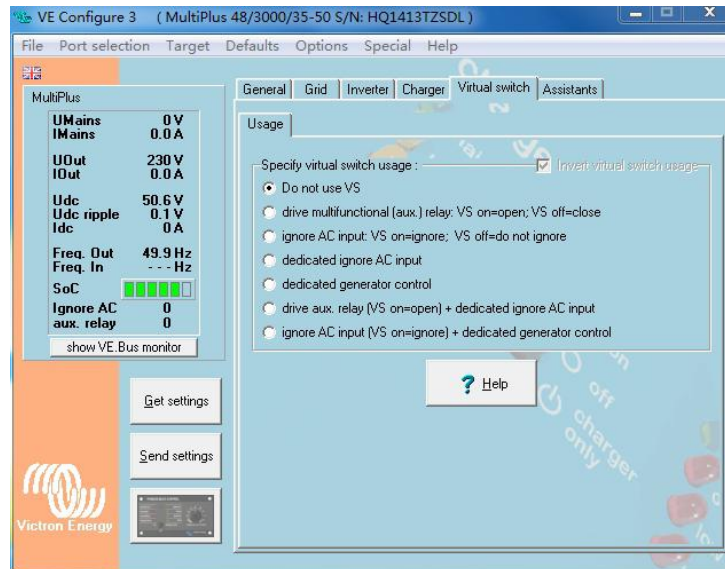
VE Configure 3 ( MultiPlus 48/3000/35-50 S/N: HQ1413TZSDL )

File Port selection Target Defaults Options Special Help

MultiPlus

| | |
|---|---|
| UMains | 0 V |
| IMains | 0.0 A |
| UOut | 230 V |
| IOut | 0.0 A |
| Udc | 50.6 V |
| Udc ripple | 0.1 V |
| Idc | 0 A |
| Freq. Out | 49.9 Hz |
| Freq. In | - - - Hz |
| SoC | |
| Ignore AC | 0 |
| aux. relay | 0 |

show VE.Bus monitor

Get settings

Send settings

Victron Energy

General Grid Inverter Charger Virtual switch Assistants

Usage

Specify virtual switch usage :

Invert virtual switch usage

Do not use VS

drive multifunctional (aux.) relay: VS on=open; VS off=close

ignore AC input: VS on=ignore; VS off=do not ignore

dedicated ignore AC input

dedicated generator control

drive aux. relay (VS on=open) + dedicated ignore AC input

ignore AC input (VS on=ignore) + dedicated generator control

Help

off

charger only